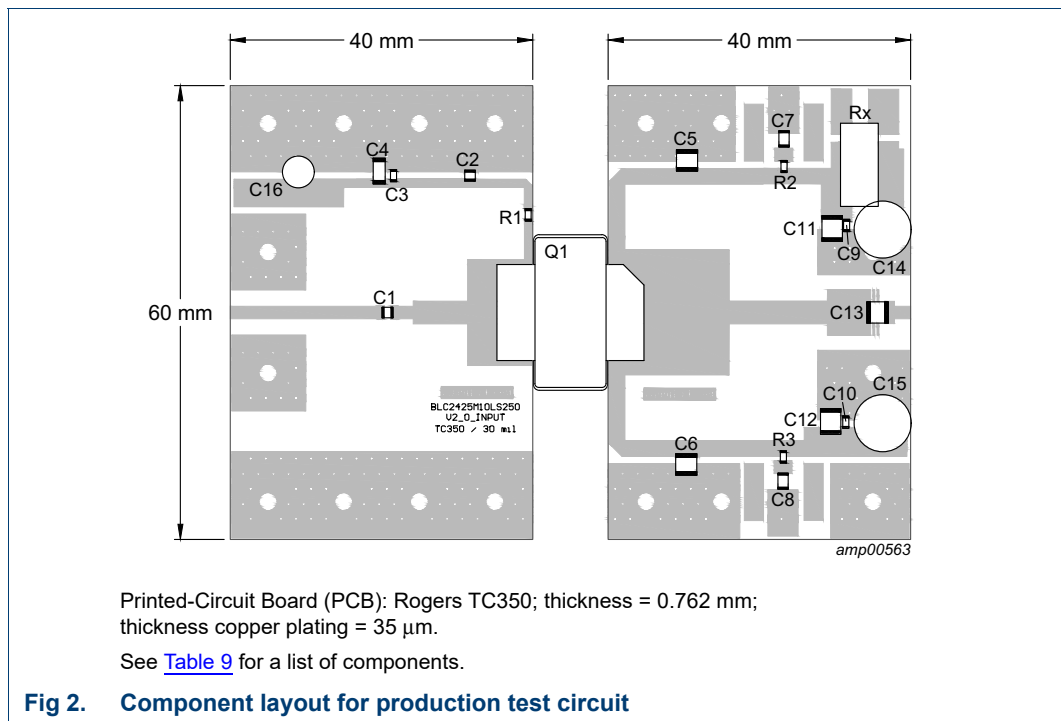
40 mm
40 mm
60 mm
C4
C2
C16
C3
R1
C1
Q1
BLC2425M10LS250
V2_0_INPUT
TC350 / 30 mil
C5
C7
Rx
R2
C11
C9
C14
C13
C10
C15
C12
C6
R3
C8
amp00563

Printed-Circuit Board (PCB): Rogers TC350; thickness = 0.762 mm; thickness copper plating = 35 μm.

See Table 9 for a list of components.

Fig 2. Component layout for production test circuit